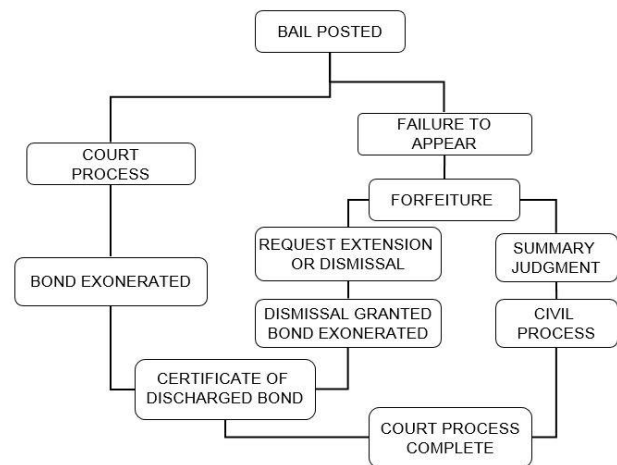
BAIL POSTED

COURT PROCESS

FAILURE TO APPEAR

FORFEITURE

REQUEST EXTENSION OR DISMISSAL

SUMMARY JUDGMENT

BOND EXONERATED

DISMISSAL GRANTED BOND EXONERATED

CIVIL PROCESS

CERTIFICATE OF DISCHARGED BOND

COURT PROCESS COMPLETE